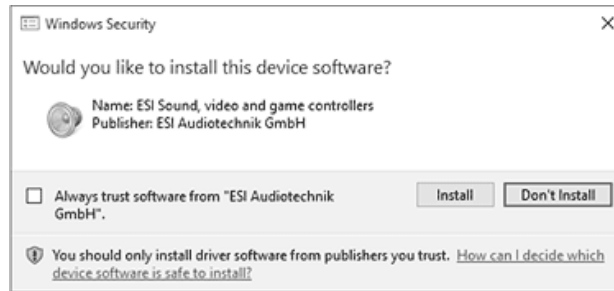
Windows Security

×

Would you like to install this device software?

Name: ESI Sound, video and game controllers
Publisher: ESI Audiotechnik GmbH

Always trust software from "ESI Audiotechnik GmbH".

Install

Don't Install

You should only install driver software from publishers you trust. How can I decide which device software is safe to install?